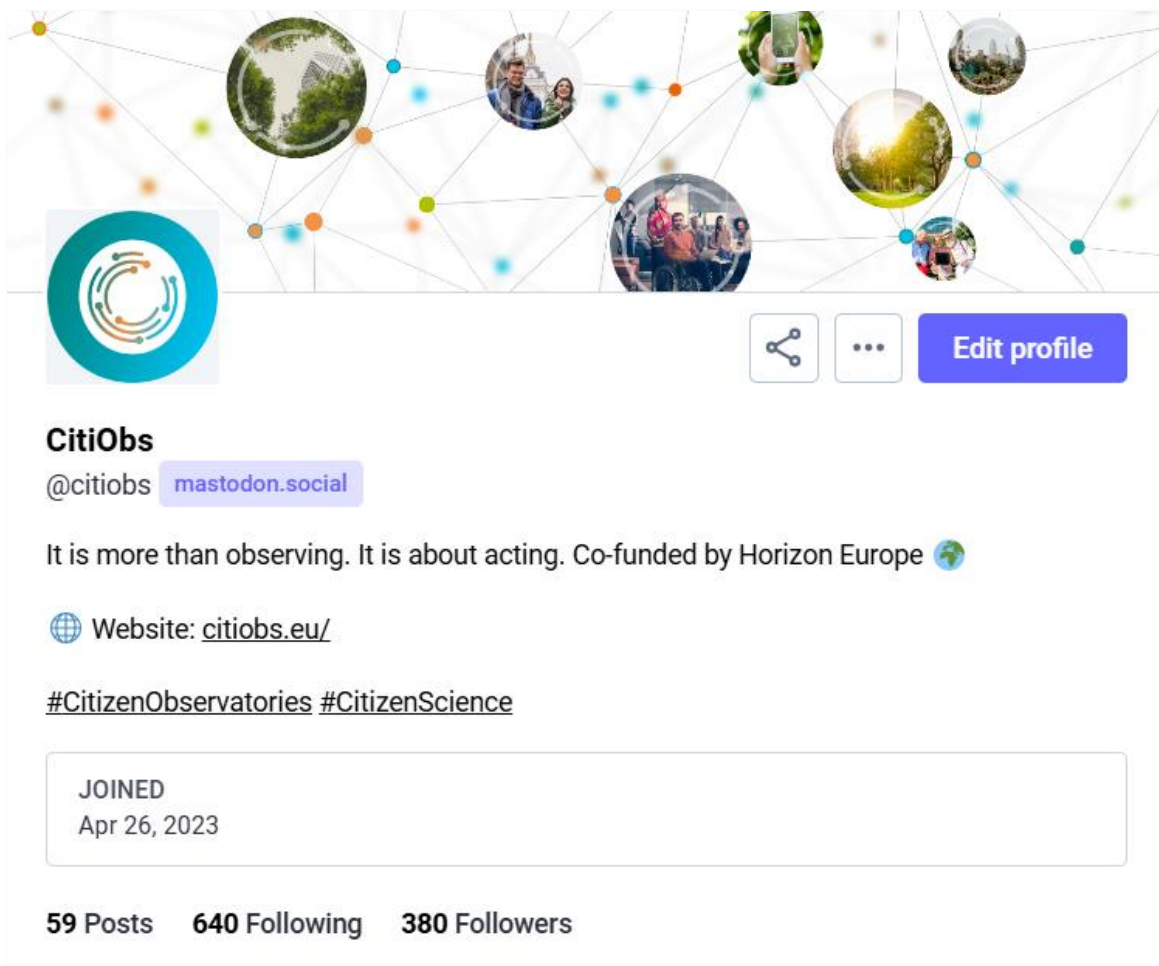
Edit profile

CitiObs
@citiobs mastodon.social

It is more than observing. It is about acting. Co-funded by Horizon Europe

Website: citiobs.eu/

#CitizenObservatories #CitizenScience

JOINED
Apr 26, 2023

59 Posts 640 Following 380 Followers